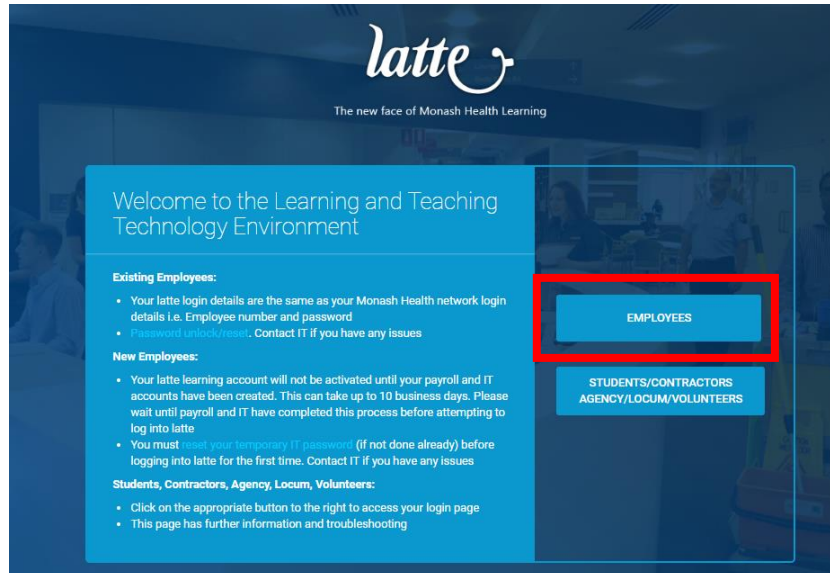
latte

The new face of Monash Health Learning

Welcome to the Learning and Teaching Technology Environment

Existing Employees:

- Your latte login details are the same as your Monash Health network login details i.e. Employee number and password
- Password unlock/reset. Contact IT if you have any issues

New Employees:

- Your latte learning account will not be activated until your payroll and IT accounts have been created. This can take up to 10 business days. Please wait until payroll and IT have completed this process before attempting to log into latte
- You must reset your temporary IT password (if not done already) before logging into latte for the first time. Contact IT if you have any issues

Students, Contractors, Agency, Locum, Volunteers:

- Click on the appropriate button to the right to access your login page
- This page has further information and troubleshooting

EMPLOYEES

STUDENTS/CONTRACTORS AGENCY/LOCUM/VOLUNTEERS